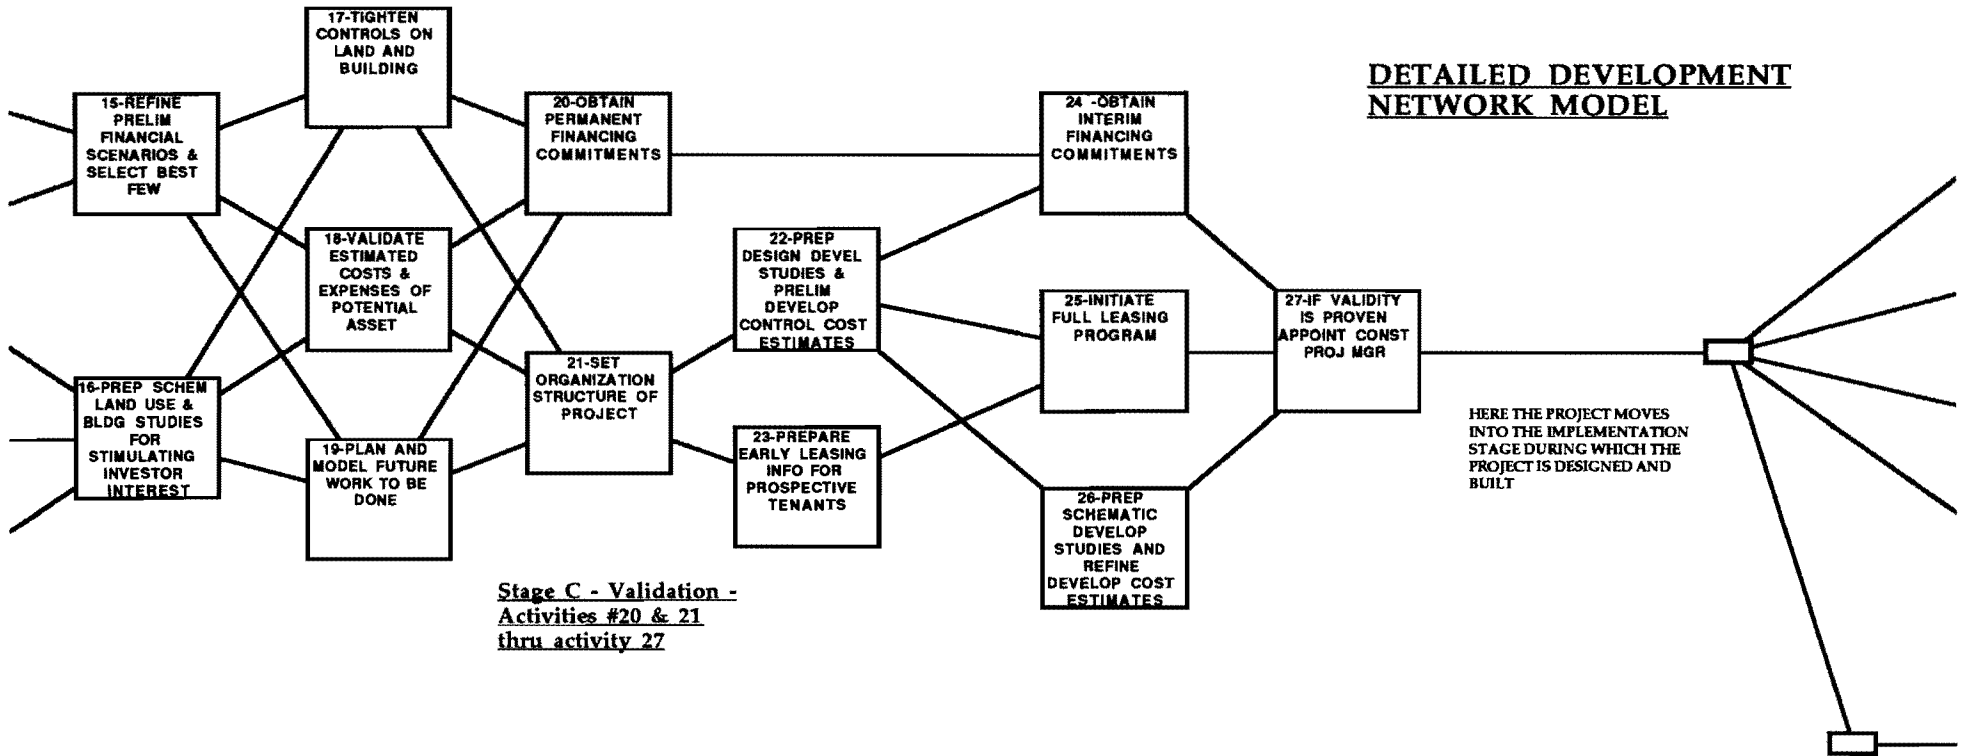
DETAILED DEVELOPMENT NETWORK MODEL

15-REFINE PRELIM FINANCIAL SCENARIOS & SELECT BEST FEW

16-PREP SCHEM LAND USE & BLDG STUDIES FOR STIMULATING INVESTOR INTEREST

17-TIGHTEN CONTROLS ON LAND AND BUILDING

18-VALIDATE ESTIMATED COSTS & EXPENSES OF POTENTIAL ASSET

19-PLAN AND MODEL FUTURE WORK TO BE DONE

20-OBTAIN PERMANENT FINANCING COMMITMENTS

21-SET ORGANIZATION STRUCTURE OF PROJECT

22-PREP DESIGN DEVEL STUDIES & PRELIM DEVELOP CONTROL COST ESTIMATES

23-PREPARE EARLY LEASING INFO FOR PROSPECTIVE TENANTS

24 -OBTAIN INTERIM FINANCING COMMITMENTS

25-INITIATE FULL LEASING PROGRAM

26-PREP SCHEMATIC DEVELOP STUDIES AND REFINE DEVELOP COST ESTIMATES

27-IF VALIDITY IS PROVEN APPOINT CONST PROJ MGR

HERE THE PROJECT MOVES INTO THE IMPLEMENTATION STAGE DURING WHICH THE PROJECT IS DESIGNED AND BUILT

Stage C - Validation - Activities #20 & 21 thru activity 27